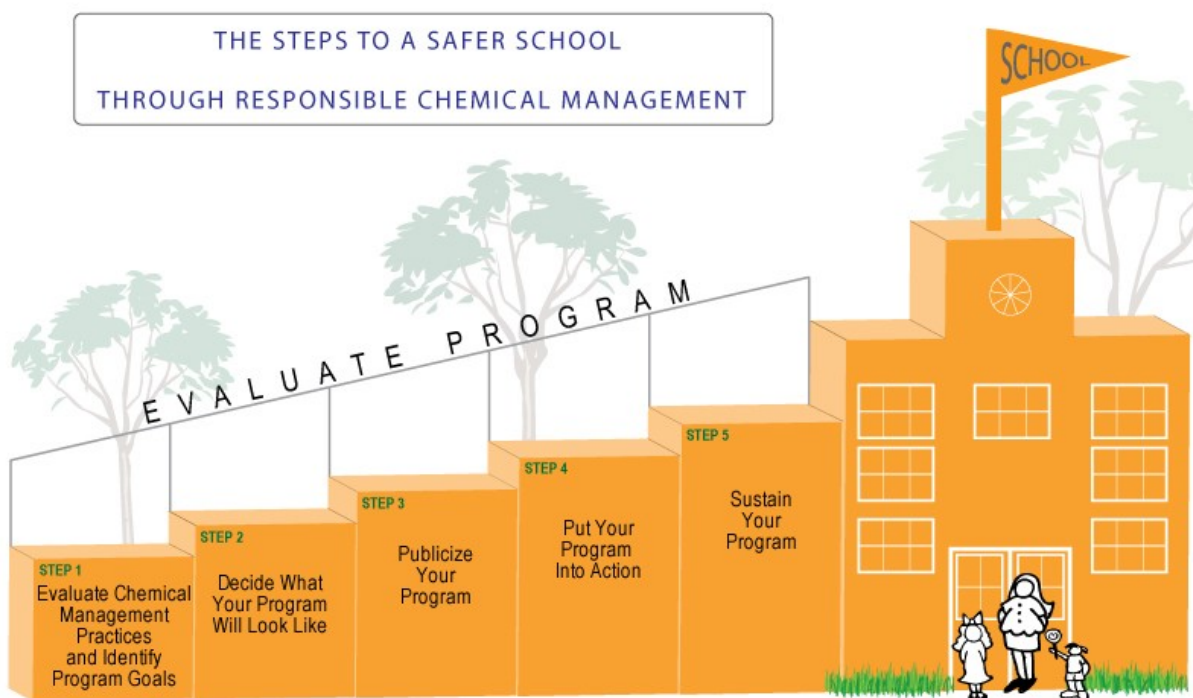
THE STEPS TO A SAFER SCHOOL
THROUGH RESPONSIBLE CHEMICAL MANAGEMENT

SCHOOL

EVALUATE PROGRAM

STEP 1
Evaluate Chemical Management Practices and Identify Program Goals

STEP 2
Decide What Your Program Will Look Like

STEP 3
Publicize Your Program

STEP 4
Put Your Program Into Action

STEP 5
Sustain Your Program